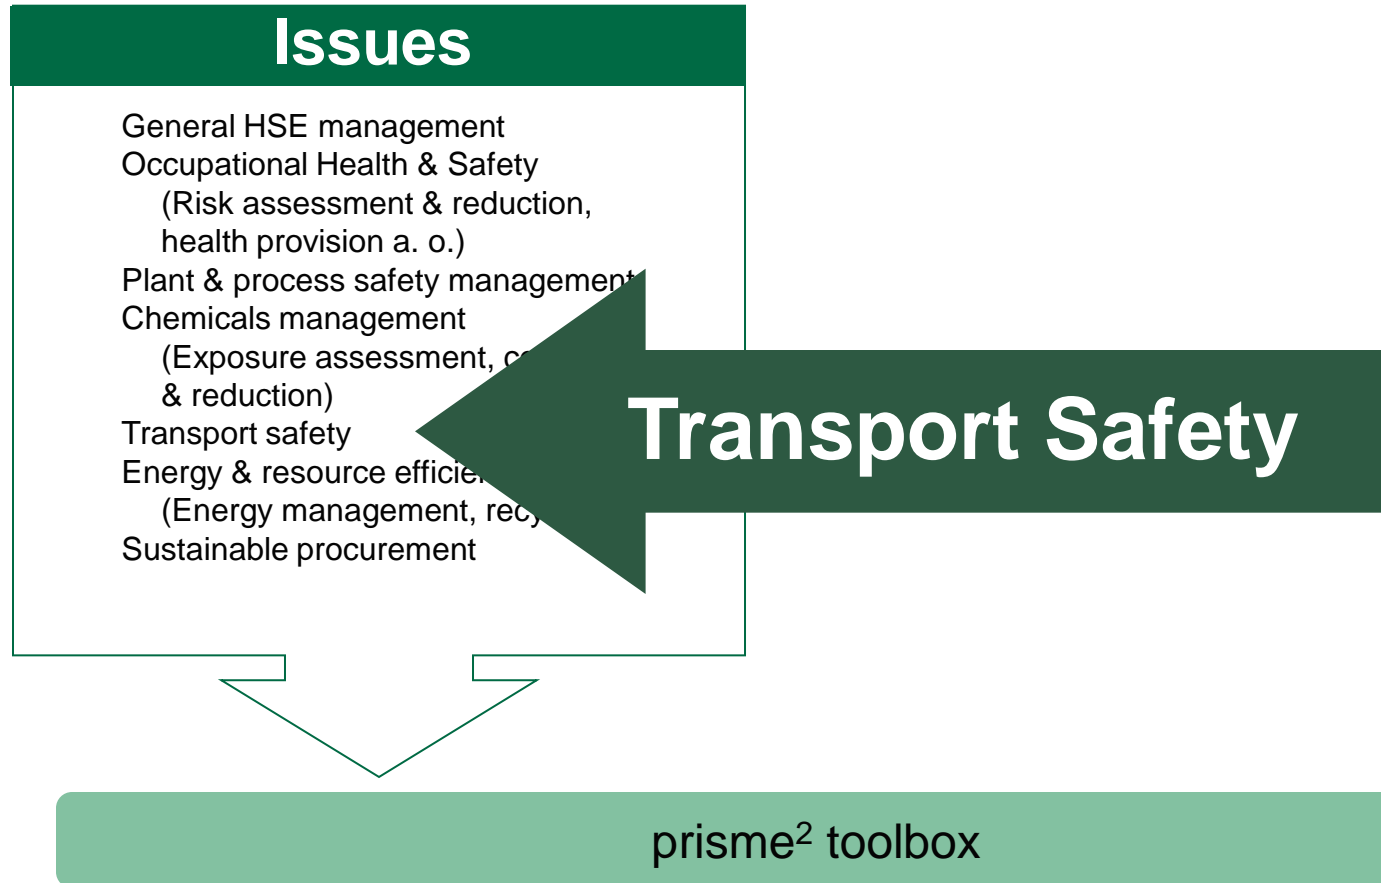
Issues

General HSE management
Occupational Health & Safety
(Risk assessment & reduction, health provision a. o.)
Plant & process safety management
Chemicals management
(Exposure assessment, co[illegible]
& reduction)
Transport safety
Energy & resource efficie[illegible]
(Energy management, rec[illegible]
Sustainable procurement

Transport Safety

prisme$^2$ toolbox